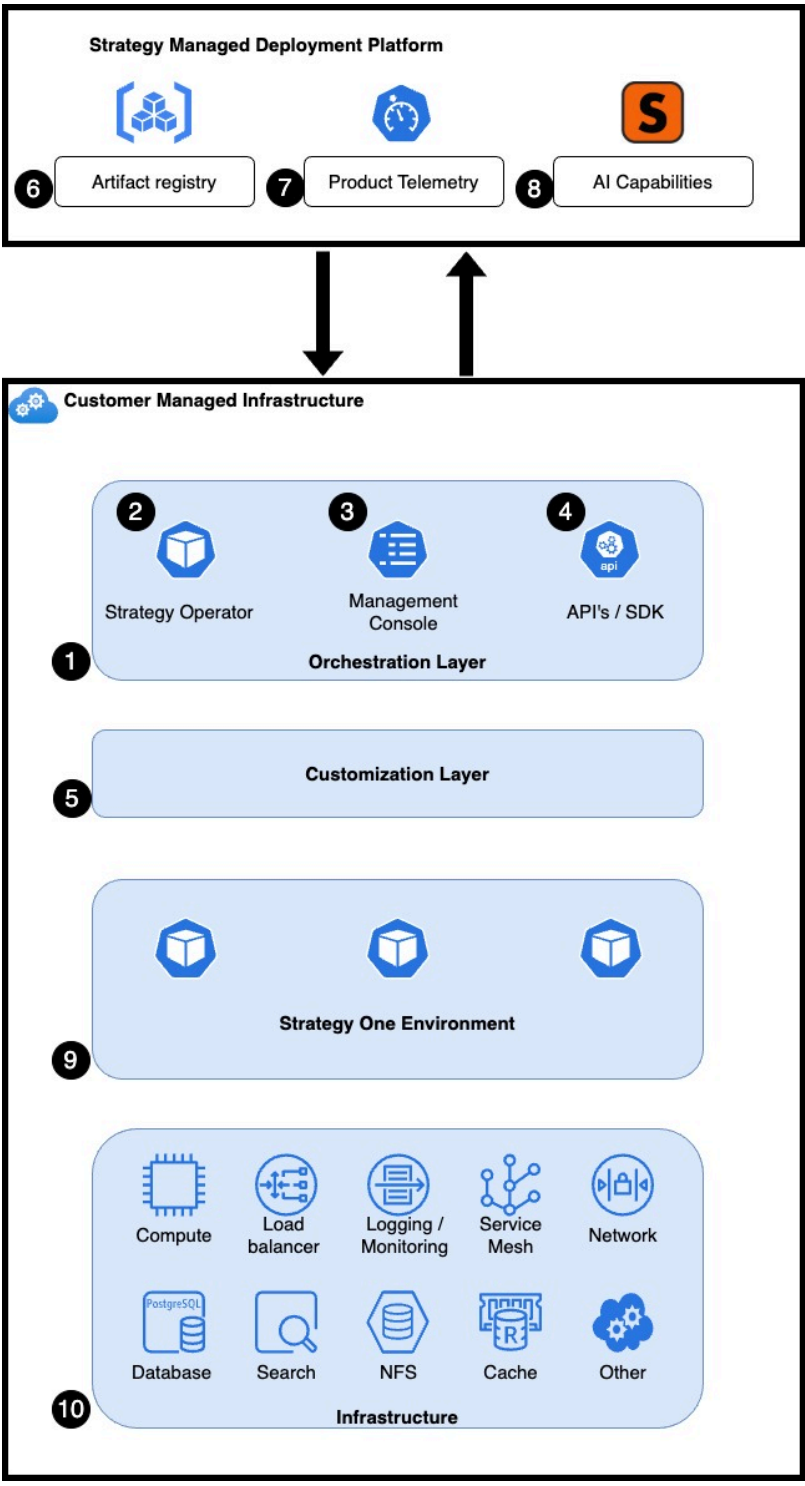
Strategy Managed Deployment Platform

6 Artifact registry

7 Product Telemetry

S

8 AI Capabilities

Customer Managed Infrastructure

2 Strategy Operator

3 Management Console

4 api API's / SDK

1 Orchestration Layer

5 Customization Layer

Strategy One Environment

9

Compute

Load balancer

Logging / Monitoring

Service Mesh

Network

PostgreSQL Database

Search

NFS

R Cache

Other

10 Infrastructure